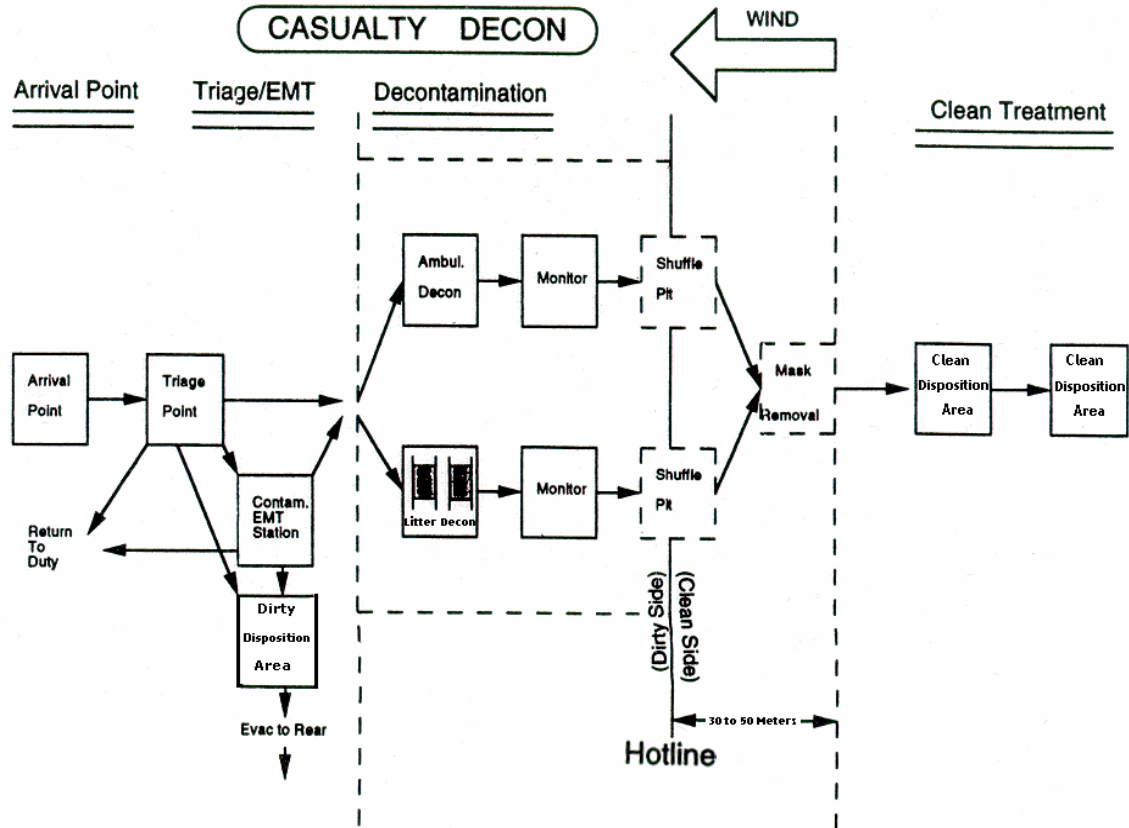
CASUALTY DECON

WIND

Arrival Point

Triage/EMT

Decontamination

Clean Treatment

Arrival Point

Triage Point

Return To Duty

Contam. EMT Station

Dirty Disposition Area

Evac to Rear

Ambul. Decon

Monitor

Shuffle Pit

Litter Decon

Monitor

Shuffle Pit

Mask Removal

Clean Disposition Area

Clean Disposition Area

(Dirty Side)

(Clean Side)

30 to 50 Meters

Hotline